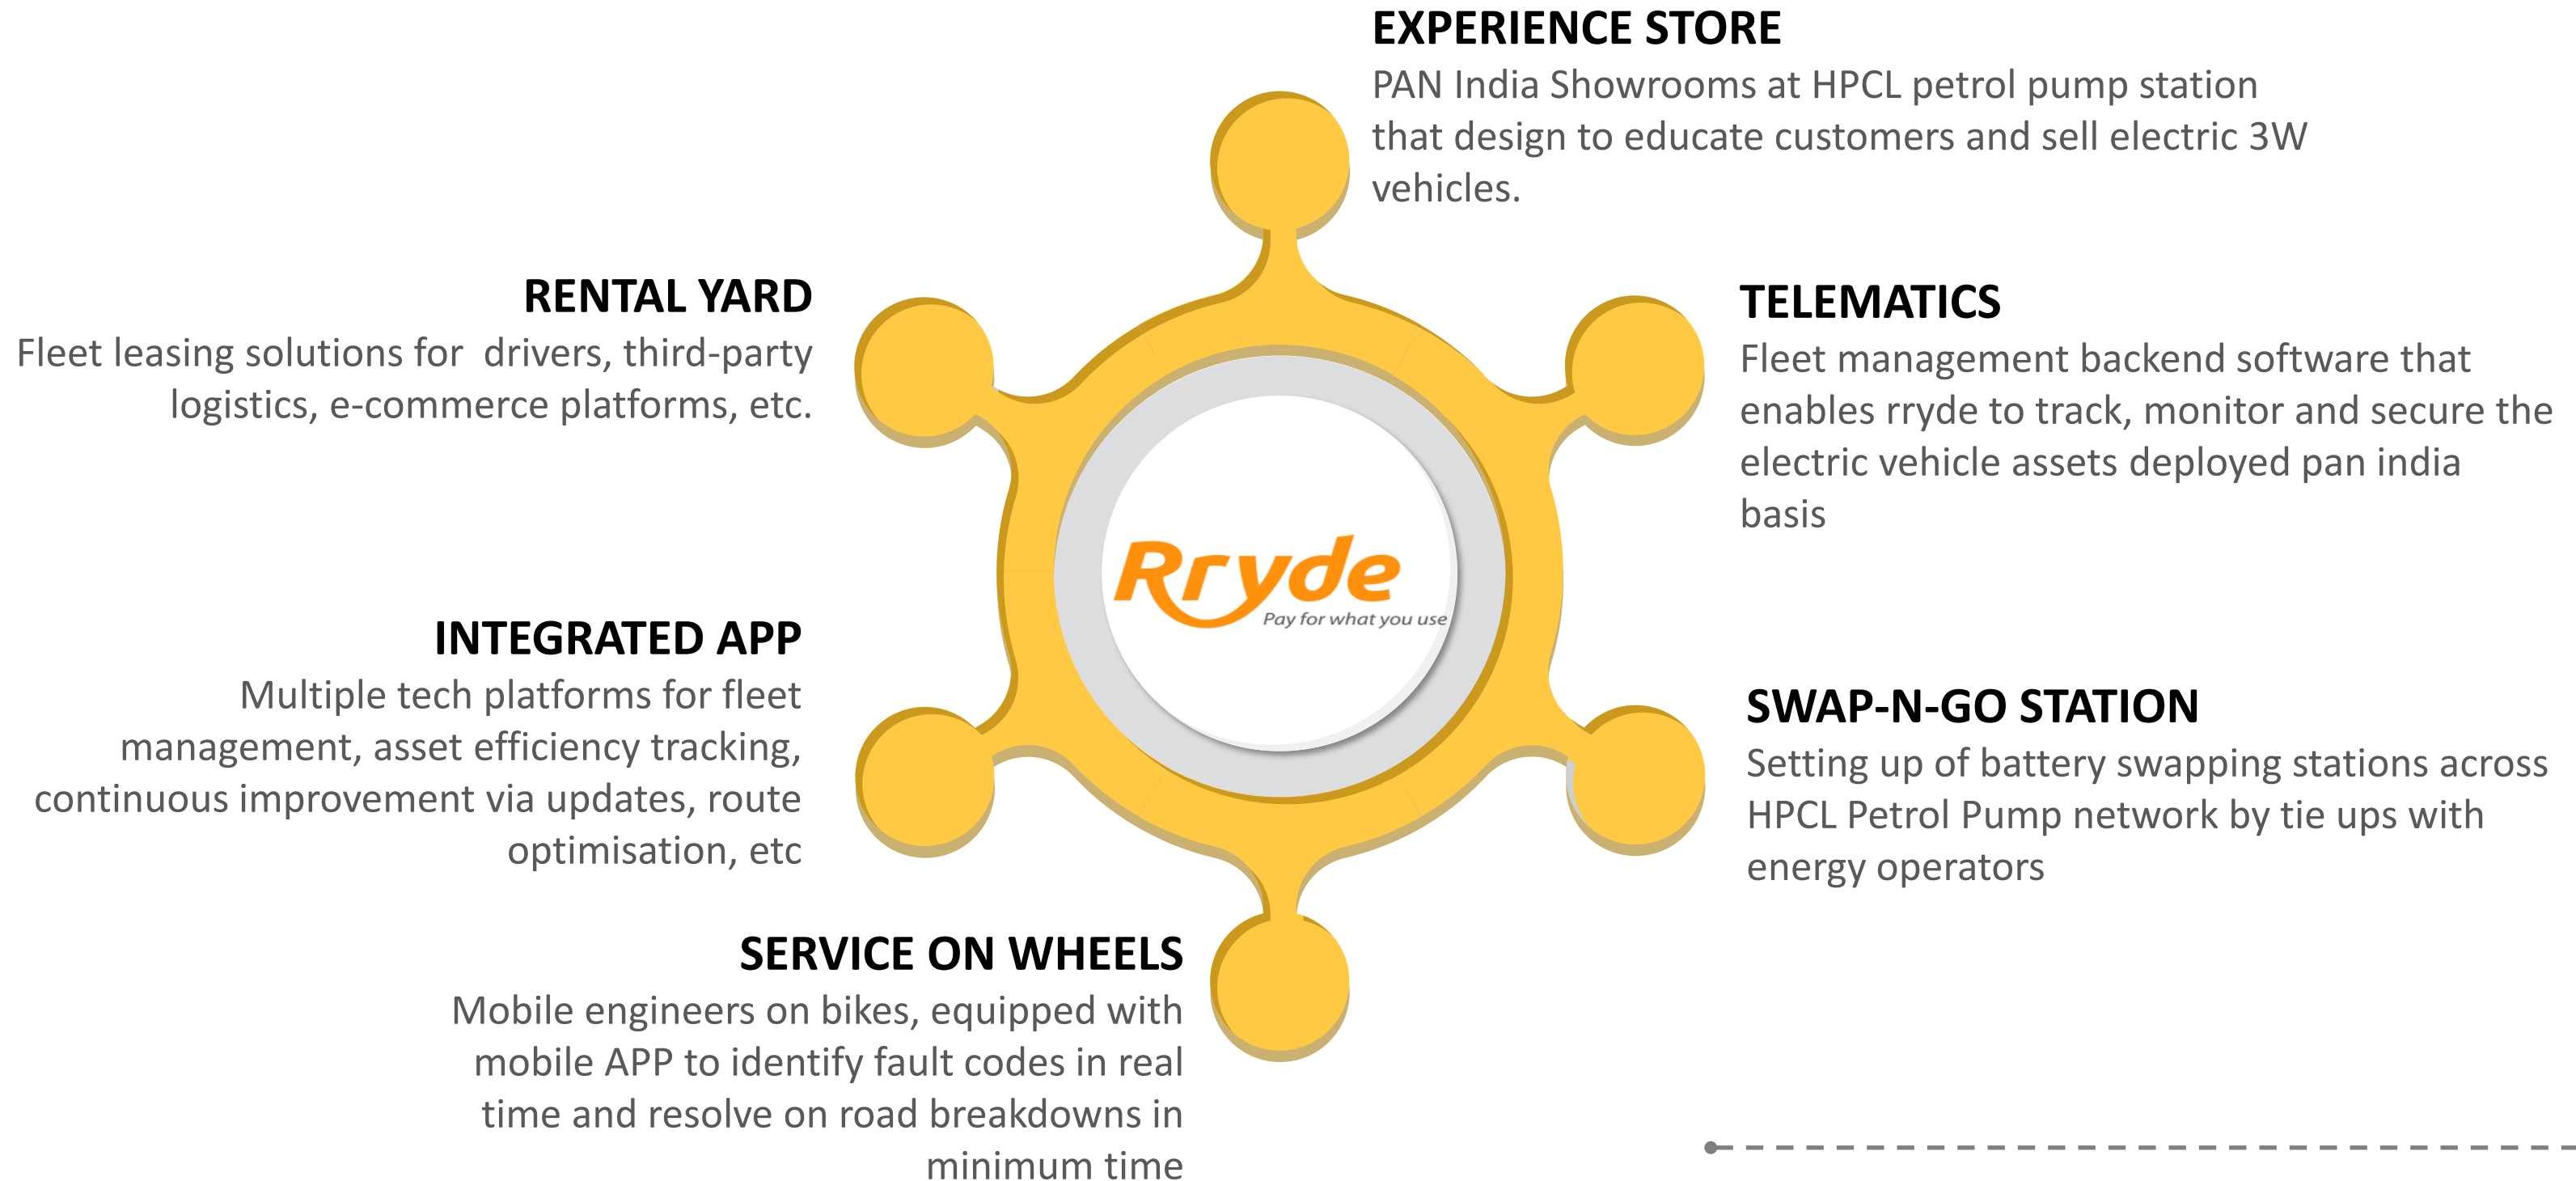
EXPERIENCE STORE
PAN India Showrooms at HPCL petrol pump station that design to educate customers and sell electric 3W vehicles.

RENTAL YARD
Fleet leasing solutions for drivers, third-party logistics, e-commerce platforms, etc.

TELEMATICS
Fleet management backend software that enables rryde to track, monitor and secure the electric vehicle assets deployed pan india basis

Rryde
Pay for what you use

INTEGRATED APP
Multiple tech platforms for fleet management, asset efficiency tracking, continuous improvement via updates, route optimisation, etc

SWAP-N-GO STATION
Setting up of battery swapping stations across HPCL Petrol Pump network by tie ups with energy operators

SERVICE ON WHEELS
Mobile engineers on bikes, equipped with mobile APP to identify fault codes in real time and resolve on road breakdowns in minimum time